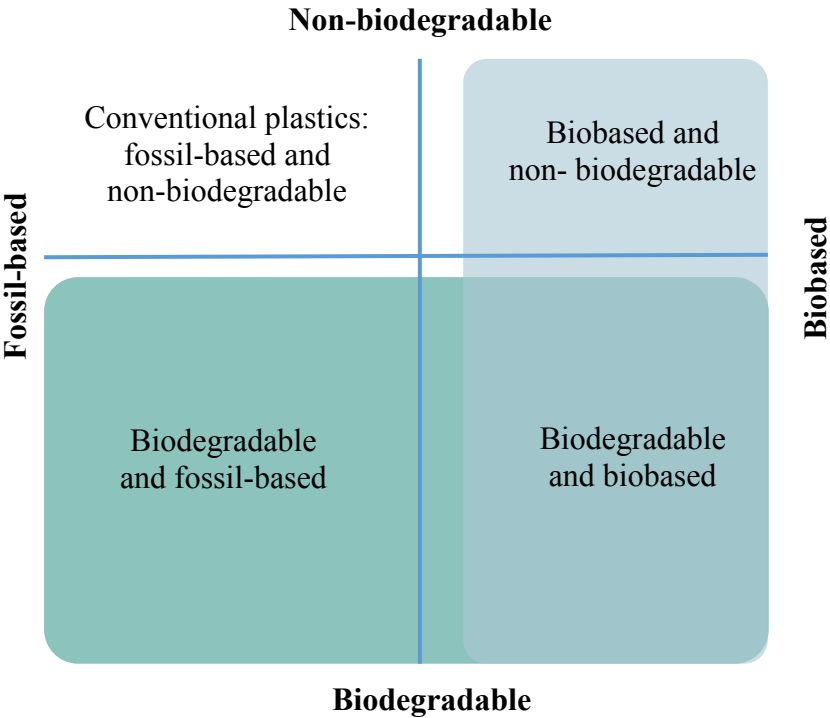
Non-biodegradable

Conventional plastics: fossil-based and non-biodegradable

Biobased and non- biodegradable

Fossil-based

Biobased

Biodegradable and fossil-based

Biodegradable and biobased

Biodegradable